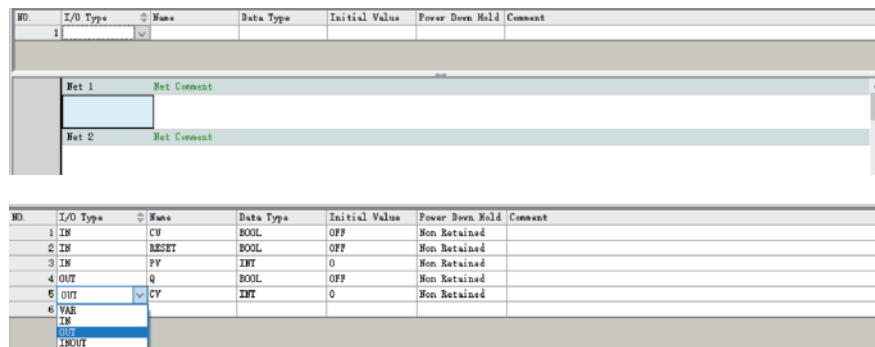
| NO. | I/O Type | Name | Data Type | Initial Value | Power Down Hold | Comment |
|---|---|---|---|---|---|---|
| 1 | | | | | | |

Net 1 Net Comment

Net 2 Net Comment

| NO. | I/O Type | Name | Data Type | Initial Value | Power Down Hold | Comment |
|---|---|---|---|---|---|---|
| 1 | IN | CU | BOOL | OFF | Non Retained | |
| 2 | IN | RESET | BOOL | OFF | Non Retained | |
| 3 | IN | PV | INT | 0 | Non Retained | |
| 4 | OUT | Q | BOOL | OFF | Non Retained | |
| 5 | OUT | CV | INT | 0 | Non Retained | |
| 6 | | | | | | |

VAR
IN
OUT
INOUT